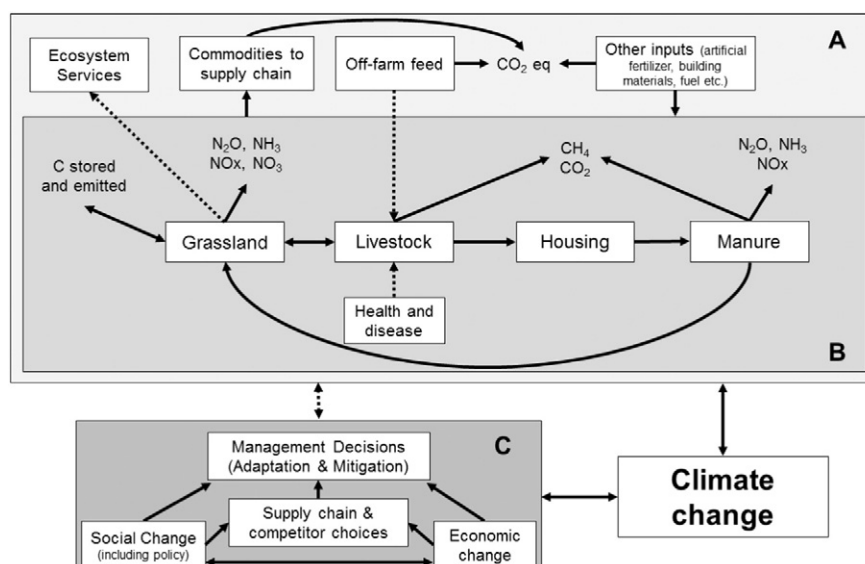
A

Ecosystem Services

Commodities to supply chain

Off-farm feed

$CO_2$ eq

Other inputs (artificial fertilizer, building materials, fuel etc.)

$N_2O$, $NH_3$ NOx, $NO_3$

C stored and emitted

$CH_4$ $CO_2$

$N_2O$, $NH_3$ NOx

Grassland

Livestock

Housing

Manure

Health and disease

B

C

Management Decisions (Adaptation & Mitigation)

Supply chain & competitor choices

Social Change (including policy)

Economic change

Climate change